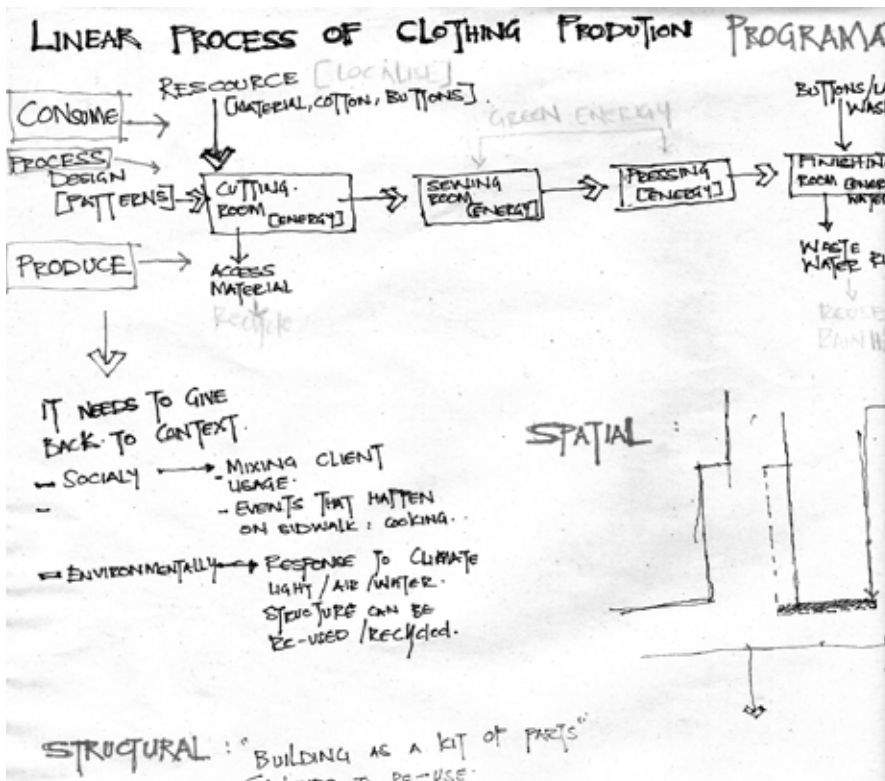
LINEAR PROCESS OF CLOTHING PRODUTION PROGRAMA

CONSUME

RESCOURCE [LOCALISE] [MATERIAL, COTTON, BUTTONS]

GREEN ENERGY

PROCESS DESIGN [PATTERNS]

CUTTING ROOM [ENERGY]

SEWING ROOM [ENERGY]

PRESSING [ENERGY]

BUTTONS/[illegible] WASH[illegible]

FINISHIN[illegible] ROOM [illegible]

PRODUCE

ACCESS MATERIAL

RECYCLE

WASTE WATER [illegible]

REUSE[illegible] RAIN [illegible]

IT NEEDS TO GIVE BACK TO CONTEXT.

- SOCIALY → - MIXING CLIENT USAGE.
- EVENTS THAT HAPPEN ON SIDWALK: COOKING.

- ENVIRONMENTALLY → RESPONSE TO CLIMATE LIGHT / AIR / WATER.
STRUCTURE CAN BE RE-USED / RECYCLED.

SPATIAL :

STRUCTURAL : "BUILDING AS A KIT OF PARTS"
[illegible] TO RE-USE